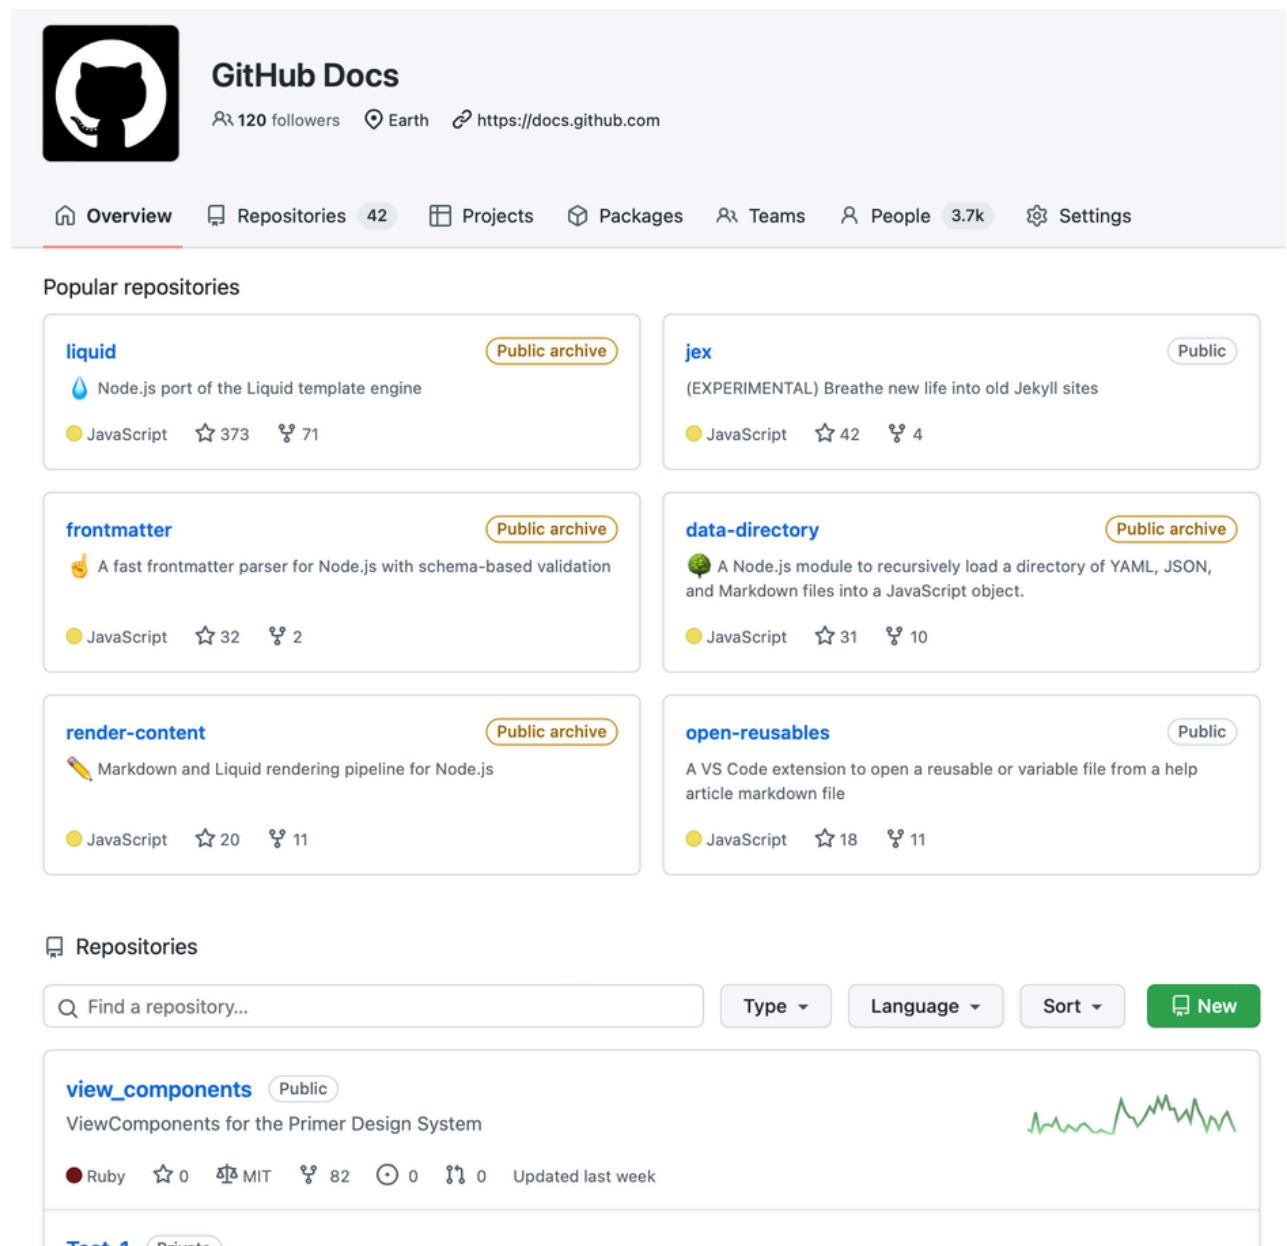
GitHub Docs

120 followers Earth https://docs.github.com

Overview Repositories 42 Projects Packages Teams People 3.7k Settings

Popular repositories

liquid Public archive
💧 Node.js port of the Liquid template engine
JavaScript 373 71

jex Public
(EXPERIMENTAL) Breathe new life into old Jekyll sites
JavaScript 42 4

frontmatter Public archive
☝️ A fast frontmatter parser for Node.js with schema-based validation
JavaScript 32 2

data-directory Public archive
🌳 A Node.js module to recursively load a directory of YAML, JSON, and Markdown files into a JavaScript object.
JavaScript 31 10

render-content Public archive
✏️ Markdown and Liquid rendering pipeline for Node.js
JavaScript 20 11

open-reusables Public
A VS Code extension to open a reusable or variable file from a help article markdown file
JavaScript 18 11

Repositories

Find a repository... Type Language Sort New

view_components Public
ViewComponents for the Primer Design System
Ruby 0 MIT 82 0 0 Updated last week

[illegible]